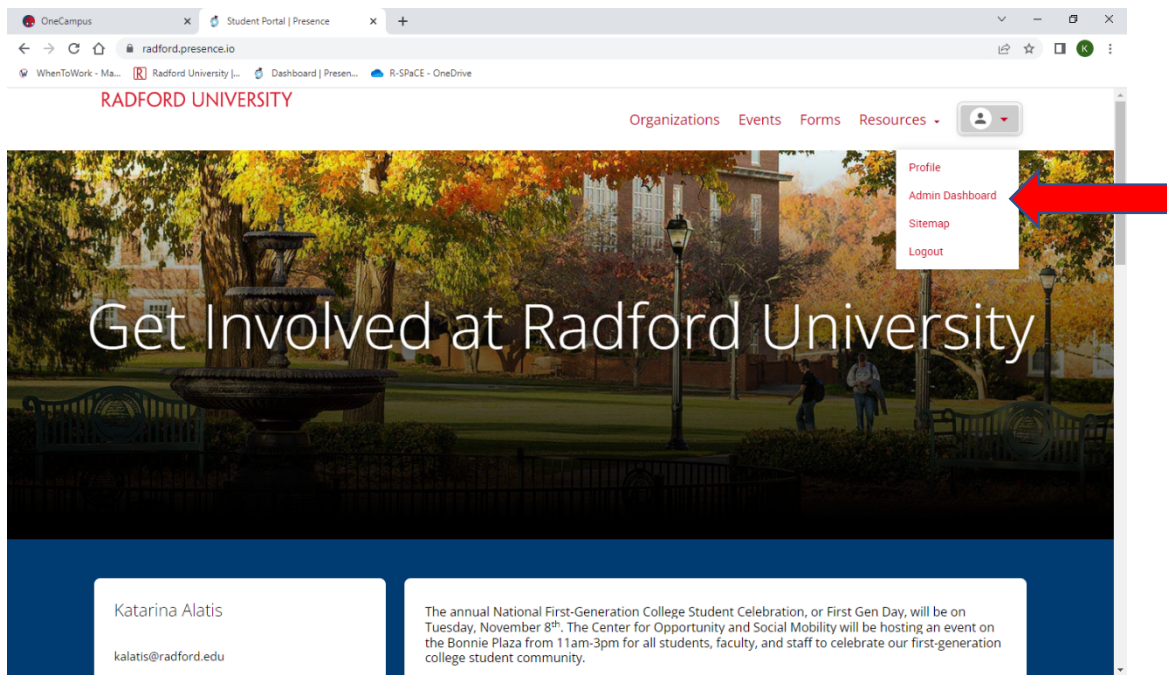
OneCampus
Student Portal | Presence
radford.presence.io
WhenToWork - Ma...
Radford University |...
Dashboard | Presen...
R-SPaCE - OneDrive
K

RADFORD UNIVERSITY

Organizations Events Forms Resources

Profile
Admin Dashboard
Sitemap
Logout

Get Involved at Radford University

Katarina Alatis

kalatis@radford.edu

The annual National First-Generation College Student Celebration, or First Gen Day, will be on Tuesday, November 8$^{th}$. The Center for Opportunity and Social Mobility will be hosting an event on the Bonnie Plaza from 11am-3pm for all students, faculty, and staff to celebrate our first-generation college student community.